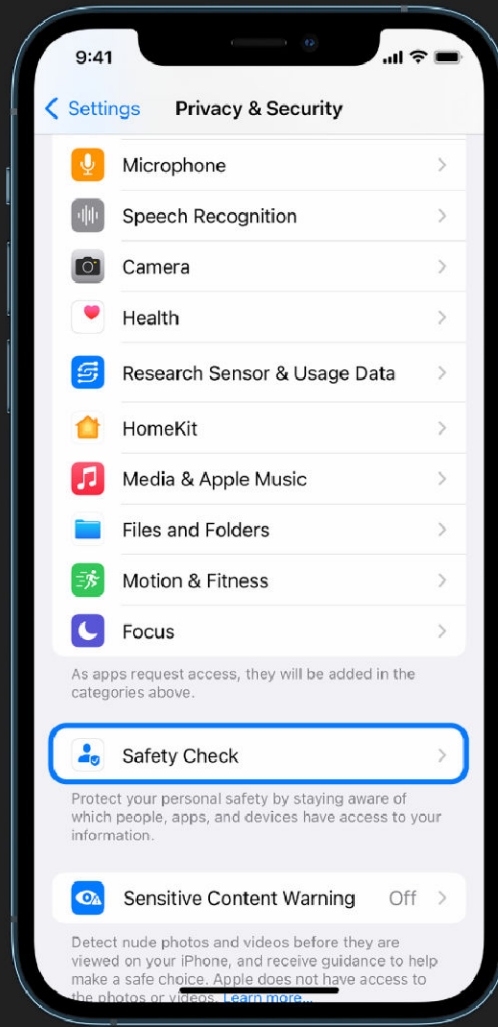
9:41

Settings Privacy & Security

Microphone

Speech Recognition

Camera

Health

Research Sensor & Usage Data

HomeKit

Media & Apple Music

Files and Folders

Motion & Fitness

Focus

As apps request access, they will be added in the categories above.

Safety Check

Protect your personal safety by staying aware of which people, apps, and devices have access to your information.

Sensitive Content Warning Off

Detect nude photos and videos before they are viewed on your iPhone, and receive guidance to help make a safe choice. Apple does not have access to the photos or videos. Learn more...